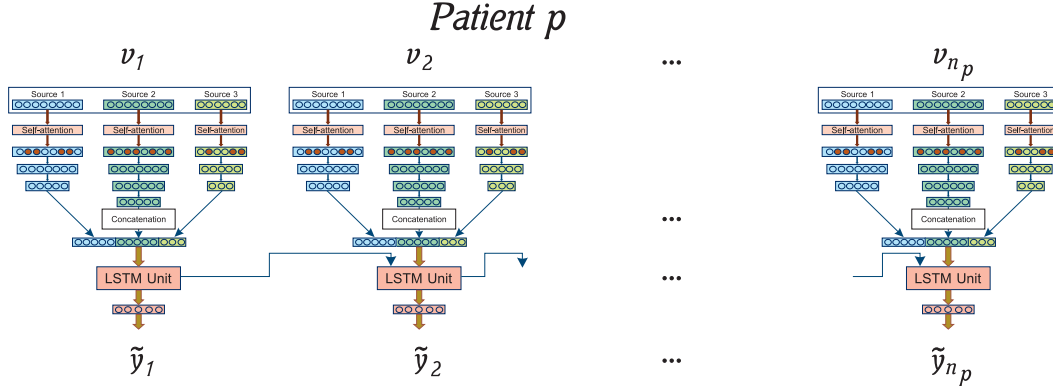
Patient $p$

$v_1$

Source 1
Source 2
Source 3
Self-attention
Self-attention
Self-attention
Concatenation
LSTM Unit

$\tilde{y}_1$

$v_2$

Source 1
Source 2
Source 3
Self-attention
Self-attention
Self-attention
Concatenation
LSTM Unit

$\tilde{y}_2$

...

...

...

...

$v_{n_p}$

Source 1
Source 2
Source 3
Self-attention
Self-attention
Self-attention
Concatenation
LSTM Unit

$\tilde{y}_{n_p}$